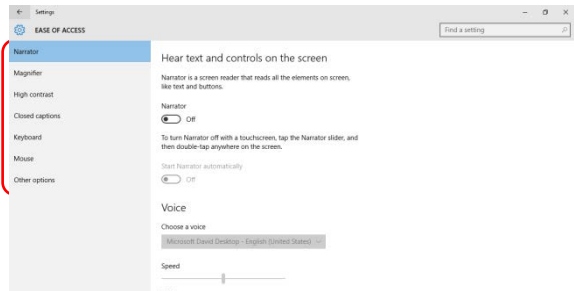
Settings

EASE OF ACCESS

Find a setting

Narrator

Magnifier

High contrast

Closed captions

Keyboard

Mouse

Other options

Hear text and controls on the screen

Narrator is a screen reader that reads all the elements on screen, like text and buttons.

Narrator

Off

To turn Narrator off with a touchscreen, tap the Narrator slider, and then double-tap anywhere on the screen.

Start Narrator automatically

Off

Voice

Choose a voice

Microsoft David Desktop - English (United States)

Speed